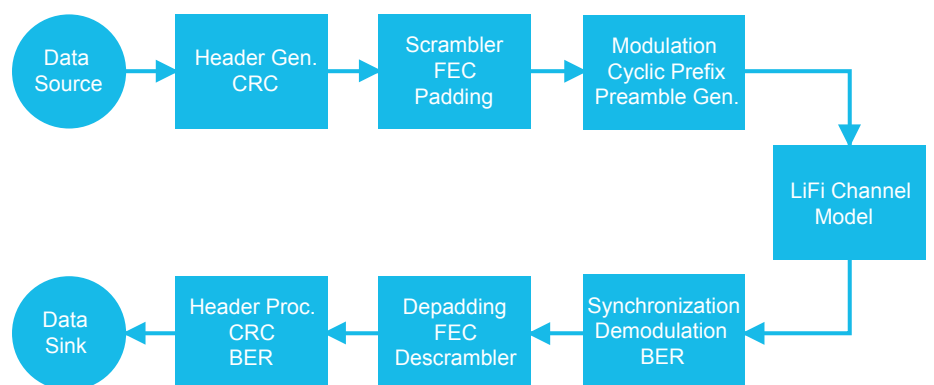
Data Source

Header Gen.
CRC

Scrambler
FEC
Padding

Modulation
Cyclic Prefix
Preamble Gen.

LiFi Channel Model

Synchronization
Demodulation
BER

Depadding
FEC
Descrambler

Header Proc.
CRC
BER

Data Sink